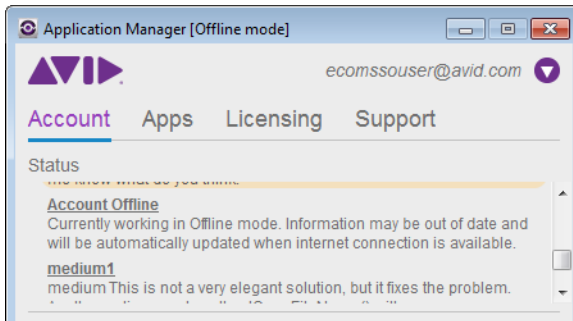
Application Manager [Offline mode]

AVID

ecomssouser@avid.com

Account Apps Licensing Support

Status

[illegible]

Account Offline
Currently working in Offline mode. Information may be out of date and will be automatically updated when internet connection is available.

medium1
medium This is not a very elegant solution, but it fixes the problem.
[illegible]